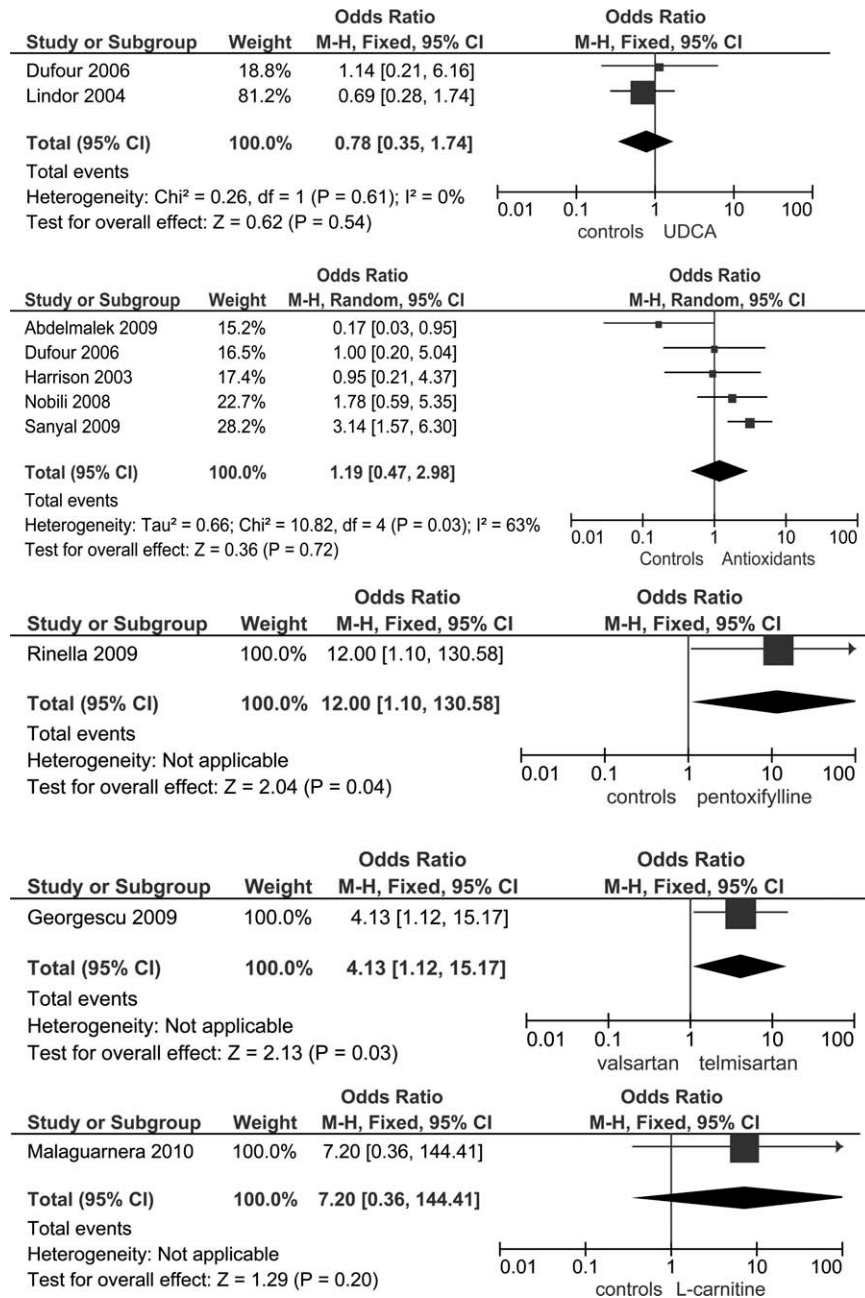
| Study or Subgroup | Weight | Odds Ratio M-H, Fixed, 95% CI |
|---|---|---|
| Dufour 2006 | 18.8% | 1.14 [0.21, 6.16] |
| Lindor 2004 | 81.2% | 0.69 [0.28, 1.74] |
| **Total (95% CI)** | **100.0%** | **0.78 [0.35, 1.74]** |

Total events
Heterogeneity: Chi² = 0.26, df = 1 (P = 0.61); I² = 0%
Test for overall effect: Z = 0.62 (P = 0.54)

Odds Ratio
M-H, Fixed, 95% CI
0.01 0.1 1 10 100
controls UDCA

| Study or Subgroup | Weight | Odds Ratio M-H, Random, 95% CI |
|---|---|---|
| Abdelmalek 2009 | 15.2% | 0.17 [0.03, 0.95] |
| Dufour 2006 | 16.5% | 1.00 [0.20, 5.04] |
| Harrison 2003 | 17.4% | 0.95 [0.21, 4.37] |
| Nobili 2008 | 22.7% | 1.78 [0.59, 5.35] |
| Sanyal 2009 | 28.2% | 3.14 [1.57, 6.30] |
| **Total (95% CI)** | **100.0%** | **1.19 [0.47, 2.98]** |

Total events
Heterogeneity: Tau² = 0.66; Chi² = 10.82, df = 4 (P = 0.03); I² = 63%
Test for overall effect: Z = 0.36 (P = 0.72)

Odds Ratio
M-H, Random, 95% CI
0.01 0.1 1 10 100
Controls Antioxidants

| Study or Subgroup | Weight | Odds Ratio M-H, Fixed, 95% CI |
|---|---|---|
| Rinella 2009 | 100.0% | 12.00 [1.10, 130.58] |
| **Total (95% CI)** | **100.0%** | **12.00 [1.10, 130.58]** |

Total events
Heterogeneity: Not applicable
Test for overall effect: Z = 2.04 (P = 0.04)

Odds Ratio
M-H, Fixed, 95% CI
0.01 0.1 1 10 100
controls pentoxifylline

| Study or Subgroup | Weight | Odds Ratio M-H, Fixed, 95% CI |
|---|---|---|
| Georgescu 2009 | 100.0% | 4.13 [1.12, 15.17] |
| **Total (95% CI)** | **100.0%** | **4.13 [1.12, 15.17]** |

Total events
Heterogeneity: Not applicable
Test for overall effect: Z = 2.13 (P = 0.03)

Odds Ratio
M-H, Fixed, 95% CI
0.01 0.1 1 10 100
valsartan telmisartan

| Study or Subgroup | Weight | Odds Ratio M-H, Fixed, 95% CI |
|---|---|---|
| Malaguarnera 2010 | 100.0% | 7.20 [0.36, 144.41] |
| **Total (95% CI)** | **100.0%** | **7.20 [0.36, 144.41]** |

Total events
Heterogeneity: Not applicable
Test for overall effect: Z = 1.29 (P = 0.20)

Odds Ratio
M-H, Fixed, 95% CI
0.01 0.1 1 10 100
controls L-carnitine